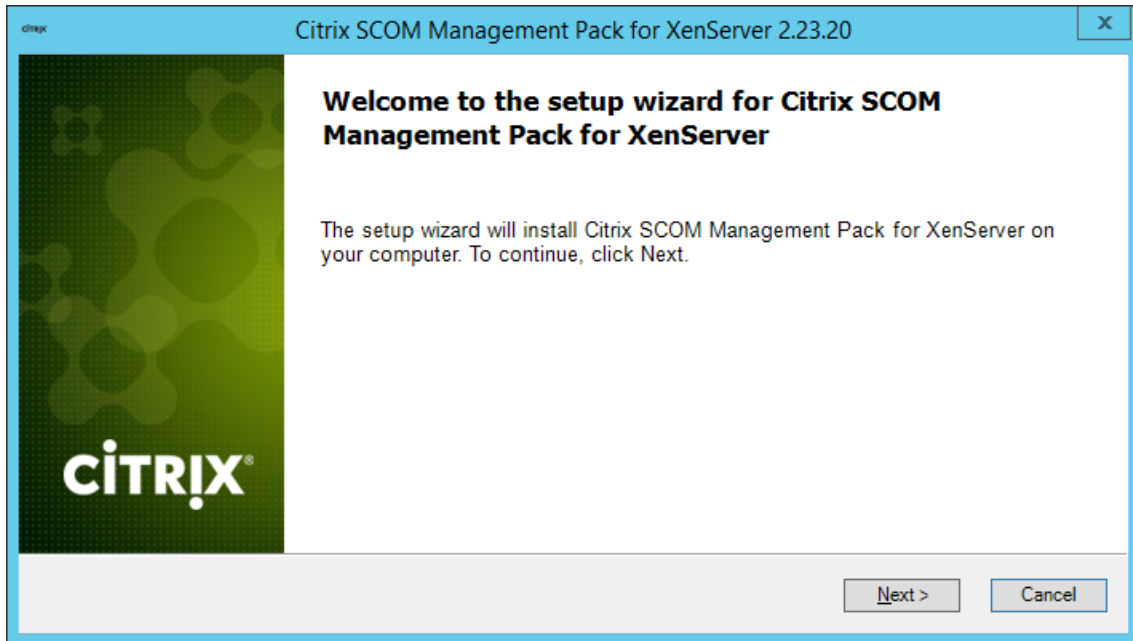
citrix

Citrix SCOM Management Pack for XenServer 2.23.20

x

Welcome to the setup wizard for Citrix SCOM Management Pack for XenServer

The setup wizard will install Citrix SCOM Management Pack for XenServer on your computer. To continue, click Next.

CiTRIX®

Next >

Cancel